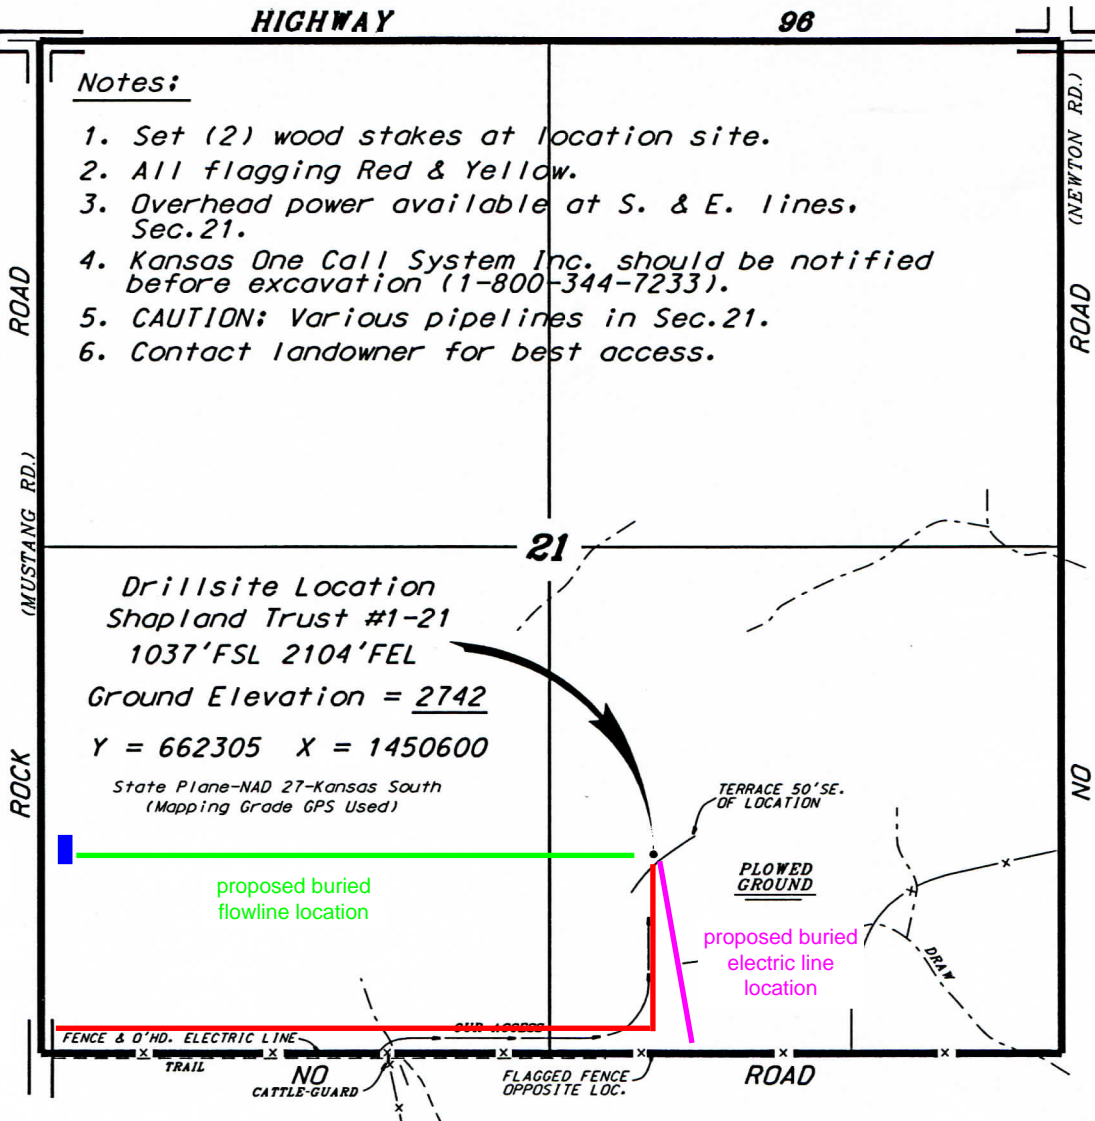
HIGHWAY 96

Notes:

1. Set (2) wood stakes at location site.
2. All flagging Red & Yellow.
3. Overhead power available at S. & E. lines. Sec.21.
4. Kansas One Call System Inc. should be notified before excavation (1-800-344-7233).
5. CAUTION: Various pipelines in Sec.21.
6. Contact landowner for best access.

(NEWTON RD.)

ROAD

ROAD

(MUSTANG RD.)

21

Drillsite Location
Shapland Trust #1-21
1037'FSL 2104'FEL

Ground Elevation = 2742

Y = 662305 X = 1450600

State Plane-NAD 27-Kansas South
(Mapping Grade GPS Used)

ROCK

NO

TERRACE 50'SE. OF LOCATION

PLOWED GROUND

proposed buried flowline location

proposed buried electric line location

DRAW

OUR ACCESS

FENCE & O'HD. ELECTRIC LINE

TRAIL

NO

CATTLE-GUARD

FLAGGED FENCE OPPOSITE LOC.

ROAD